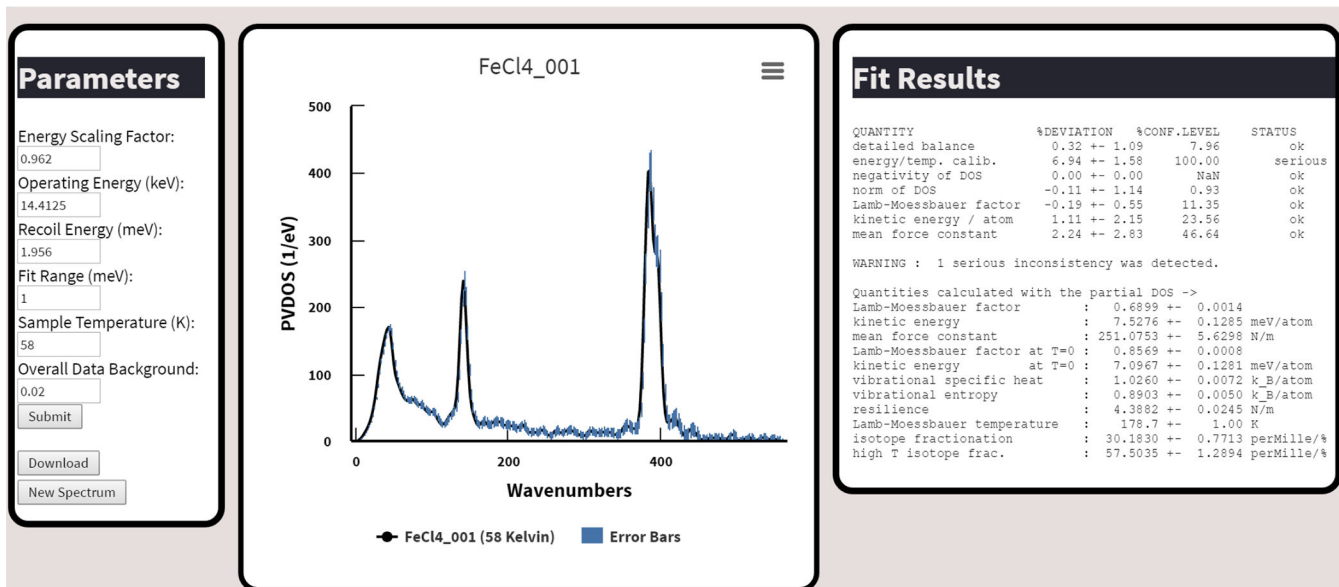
Parameters

Energy Scaling Factor:
0.962
Operating Energy (keV):
14.4125
Recoil Energy (meV):
1.956
Fit Range (meV):
1
Sample Temperature (K):
58
Overall Data Background:
0.02
Submit

Download
New Spectrum

FeCl4_001

500
400
300
200
100
0
PVDOS (1/eV)
0
200
400
Wavenumbers

FeCl4_001 (58 Kelvin)
Error Bars

Fit Results

QUANTITY %DEVIATION %CONF.LEVEL STATUS
detailed balance 0.32 +- 1.09 7.96 ok
energy/temp. calib. 6.94 +- 1.58 100.00 serious
negativity of DOS 0.00 +- 0.00 NaN ok
norm of DOS -0.11 +- 1.14 0.93 ok
Lamb-Moessbauer factor -0.19 +- 0.55 11.35 ok
kinetic energy / atom 1.11 +- 2.15 23.56 ok
mean force constant 2.24 +- 2.83 46.64 ok

WARNING : 1 serious inconsistency was detected.

Quantities calculated with the partial DOS ->
Lamb-Moessbauer factor : 0.6899 +- 0.0014
kinetic energy : 7.5276 +- 0.1285 meV/atom
mean force constant : 251.0753 +- 5.6298 N/m
Lamb-Moessbauer factor at T=0 : 0.8569 +- 0.0008
kinetic energy at T=0 : 7.0967 +- 0.1281 meV/atom
vibrational specific heat : 1.0260 +- 0.0072 k_B/atom
vibrational entropy : 0.8903 +- 0.0050 k_B/atom
resilience : 4.3882 +- 0.0245 N/m
Lamb-Moessbauer temperature : 178.7 +- 1.00 K
isotope fractionation : 30.1830 +- 0.7713 perMille/%
high T isotope frac. : 57.5035 +- 1.2894 perMille/%